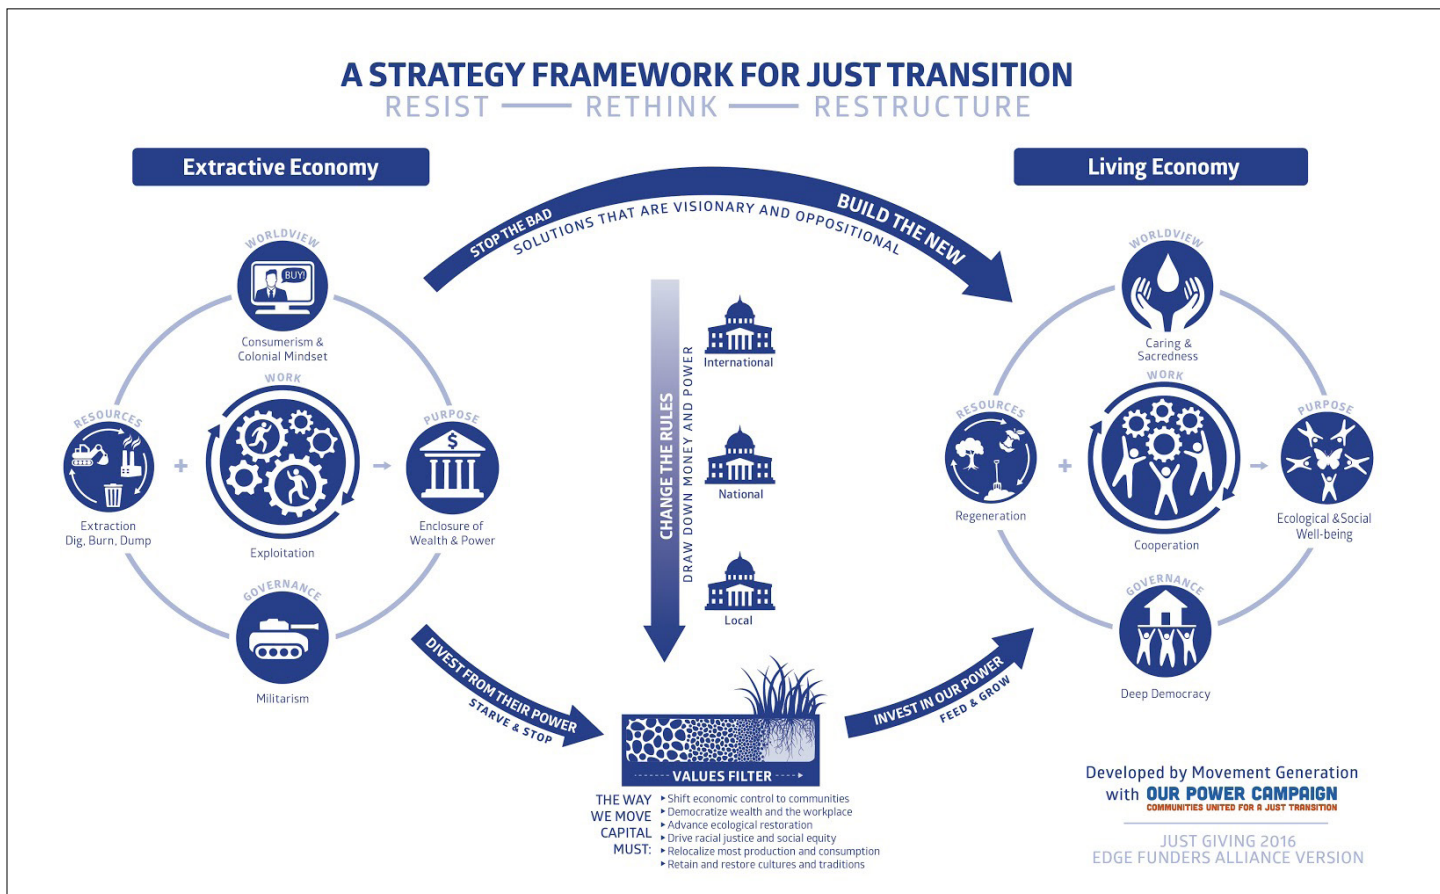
A STRATEGY FRAMEWORK FOR JUST TRANSITION
RESIST — RETHINK — RESTRUCTURE

Extractive Economy

WORLDVIEW
BUY!
Consumerism & Colonial Mindset

WORK
Exploitation

RESOURCES
Extraction
Dig, Burn, Dump

PURPOSE
$
Enclosure of Wealth & Power

GOVERNANCE
Militarism

STOP THE BAD
SOLUTIONS THAT ARE VISIONARY AND OPPOSITIONAL
BUILD THE NEW

CHANGE THE RULES
DRAW DOWN MONEY AND POWER

International
National
Local

DIVEST FROM THEIR POWER
STARVE & STOP

VALUES FILTER

THE WAY WE MOVE CAPITAL MUST:
• Shift economic control to communities
• Democratize wealth and the workplace
• Advance ecological restoration
• Drive racial justice and social equity
• Relocalize most production and consumption
• Retain and restore cultures and traditions

INVEST IN OUR POWER
FEED & GROW

Living Economy

WORLDVIEW
Caring & Sacredness

WORK
Cooperation

RESOURCES
Regeneration

PURPOSE
Ecological &Social Well-being

GOVERNANCE
Deep Democracy

Developed by Movement Generation
with OUR POWER CAMPAIGN
COMMUNITIES UNITED FOR A JUST TRANSITION

JUST GIVING 2016
EDGE FUNDERS ALLIANCE VERSION